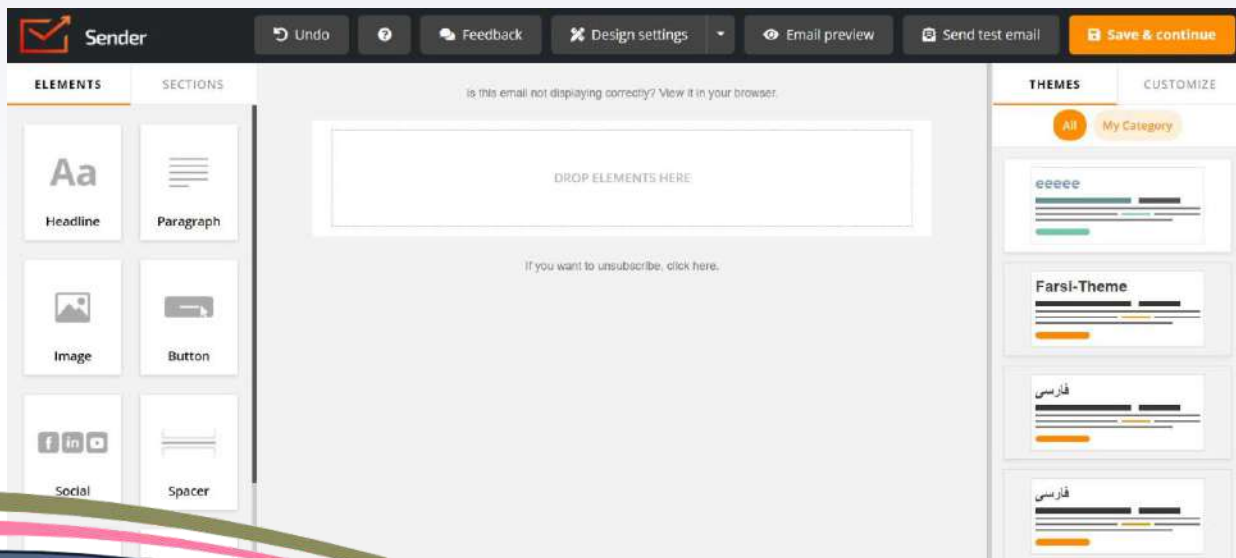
Sender

Undo

?

Feedback

Design settings

Email preview

Send test email

Save & continue

ELEMENTS

SECTIONS

Aa

Headline

Paragraph

Image

Button

f in

Social

Spacer

Is this email not displaying correctly? View it in your browser.

DROP ELEMENTS HERE

If you want to unsubscribe, click here.

THEMES

CUSTOMIZE

All

My Category

eeeee

Farsi-Theme

فارسی

فارسی